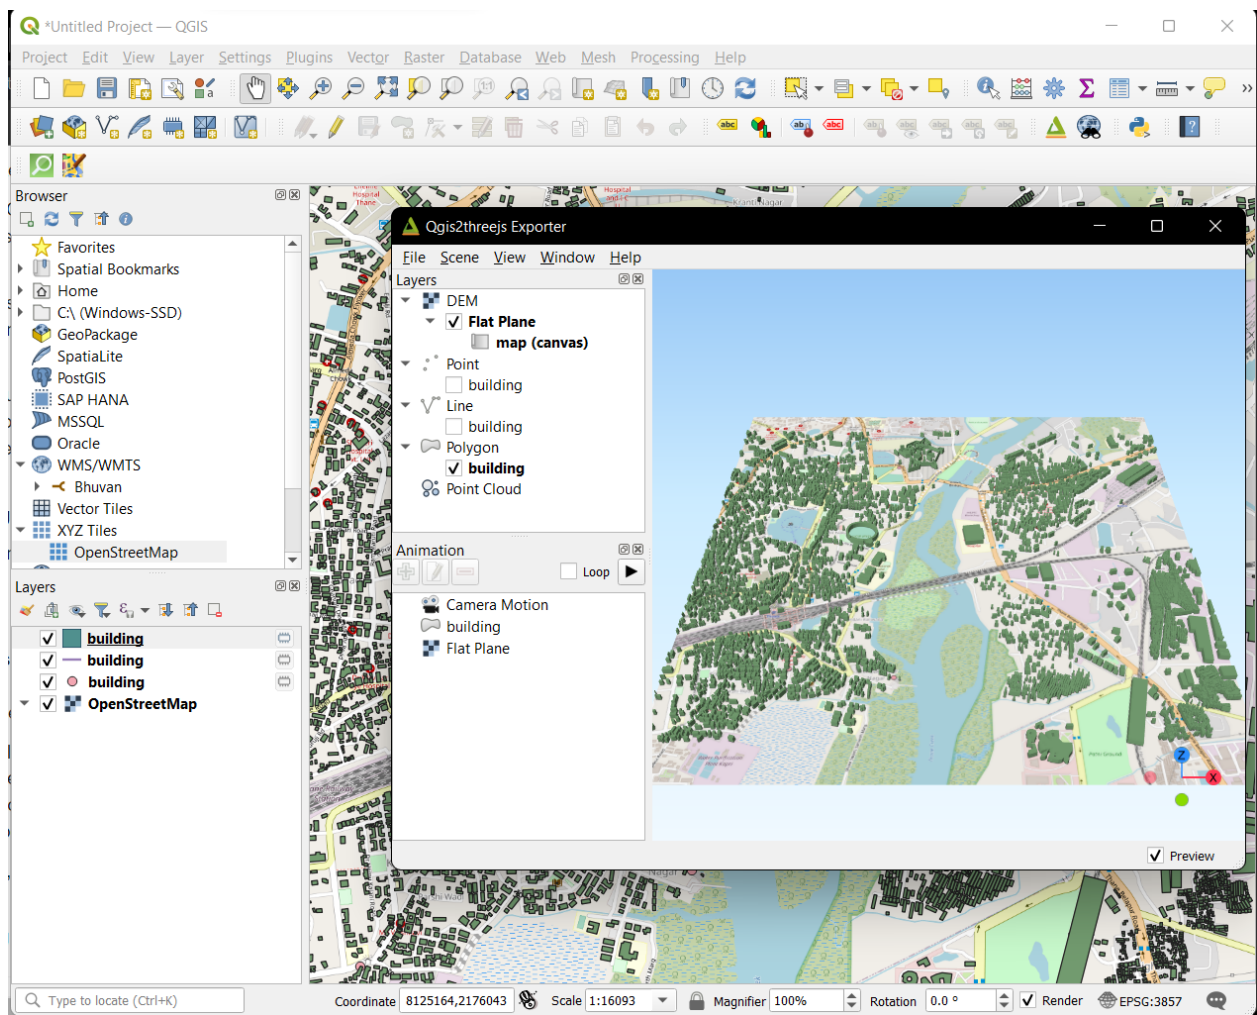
*Untitled Project — QGIS

Project Edit View Layer Settings Plugins Vector Raster Database Web Mesh Processing Help

Browser

Favorites
Spatial Bookmarks
Home
C:\ (Windows-SSD)
GeoPackage
SpatiaLite
PostGIS
SAP HANA
MSSQL
Oracle
WMS/WMTS
Bhuvan
Vector Tiles
XYZ Tiles
OpenStreetMap

Layers

building
building
building
OpenStreetMap

Qgis2threejs Exporter

File Scene View Window Help

Layers
DEM
Flat Plane
map (canvas)
Point
building
Line
building
Polygon
building
Point Cloud

Animation
Loop

Camera Motion
building
Flat Plane

Preview

Type to locate (Ctrl+K)

Coordinate 8125164,2176043 Scale 1:16093 Magnifier 100% Rotation 0.0 ° Render EPSG:3857